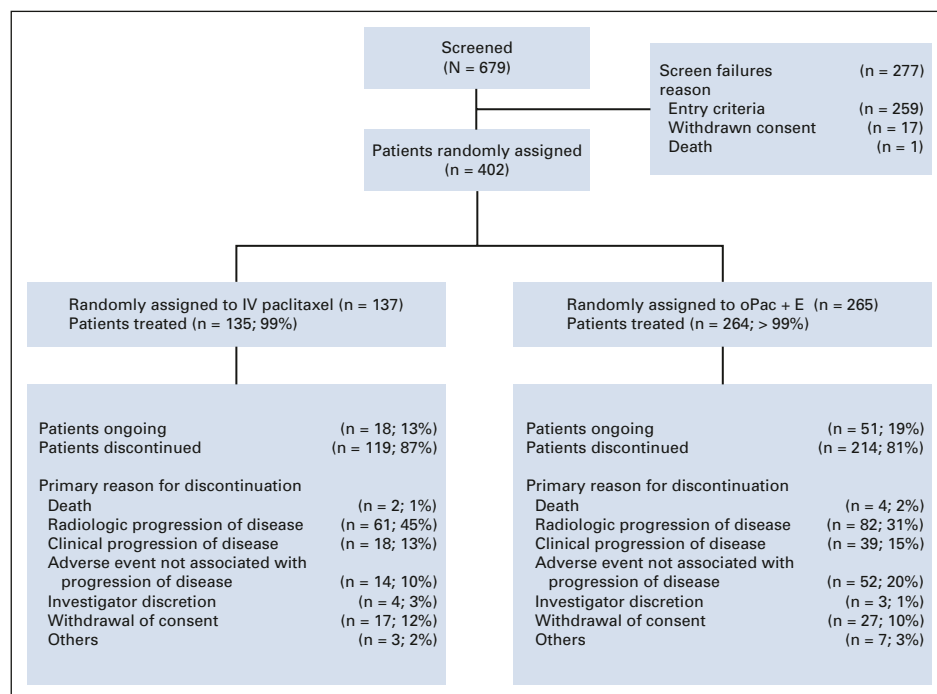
Screened
(N = 679)

Screen failures reason (n = 277)
Entry criteria (n = 259)
Withdrawn consent (n = 17)
Death (n = 1)

Patients randomly assigned
(n = 402)

Randomly assigned to IV paclitaxel (n = 137)
Patients treated (n = 135; 99%)

Randomly assigned to oPac + E (n = 265)
Patients treated (n = 264; > 99%)

Patients ongoing (n = 18; 13%)
Patients discontinued (n = 119; 87%)

Primary reason for discontinuation
Death (n = 2; 1%)
Radiologic progression of disease (n = 61; 45%)
Clinical progression of disease (n = 18; 13%)
Adverse event not associated with progression of disease (n = 14; 10%)
Investigator discretion (n = 4; 3%)
Withdrawal of consent (n = 17; 12%)
Others (n = 3; 2%)

Patients ongoing (n = 51; 19%)
Patients discontinued (n = 214; 81%)

Primary reason for discontinuation
Death (n = 4; 2%)
Radiologic progression of disease (n = 82; 31%)
Clinical progression of disease (n = 39; 15%)
Adverse event not associated with progression of disease (n = 52; 20%)
Investigator discretion (n = 3; 1%)
Withdrawal of consent (n = 27; 10%)
Others (n = 7; 3%)